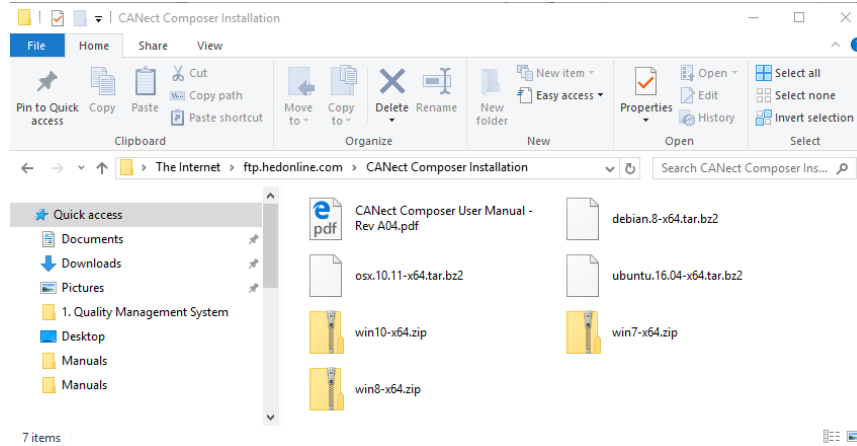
CANect Composer Installation

File Home Share View

Pin to Quick access
Copy
Paste
Cut
Copy path
Paste shortcut
Clipboard

Move to
Copy to
Delete
Rename
Organize

New folder
New item
Easy access
New

Properties
Open
Edit
History
Open

Select all
Select none
Invert selection
Select

The Internet › ftp.hedonline.com › CANect Composer Installation

Search CANect Composer Ins...

Quick access
Documents
Downloads
Pictures
1. Quality Management System
Desktop
Manuals
Manuals

pdf
CANect Composer User Manual - Rev A04.pdf
debian.8-x64.tar.bz2
osx.10.11-x64.tar.bz2
ubuntu.16.04-x64.tar.bz2
win10-x64.zip
win7-x64.zip
win8-x64.zip

7 items